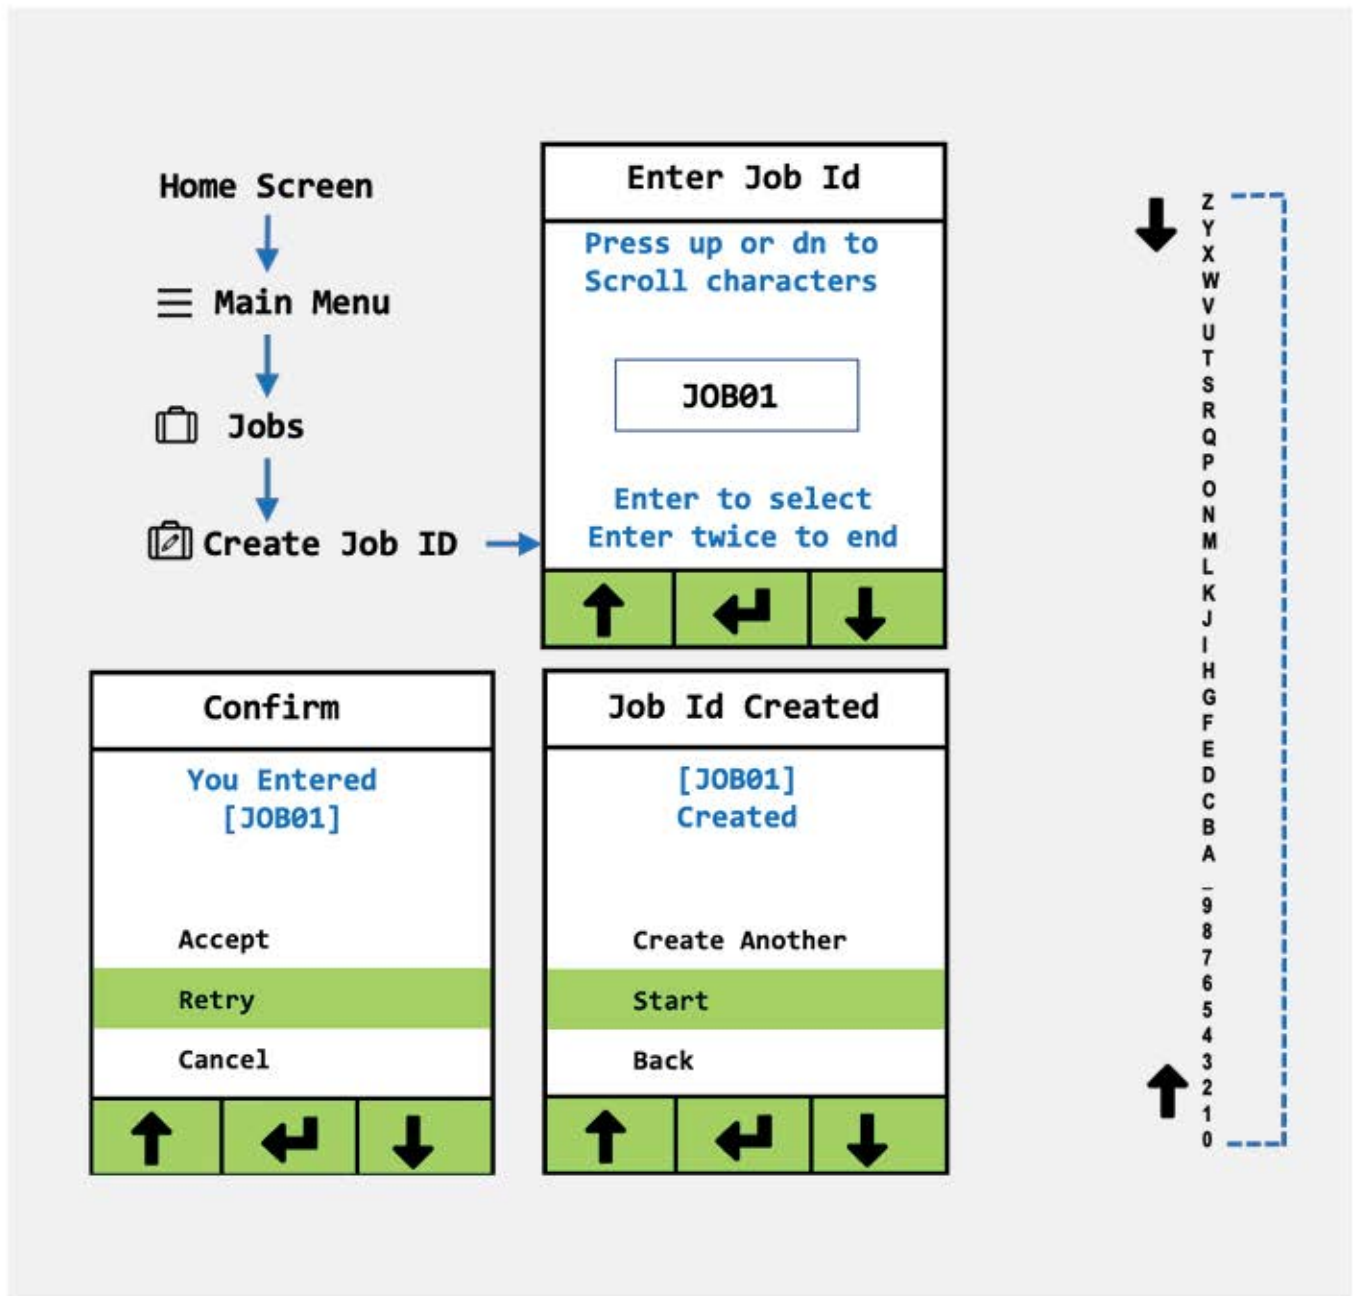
Home Screen

Main Menu

Jobs

Create Job ID

Enter Job Id

Press up or dn to Scroll characters

JOB01

Enter to select
Enter twice to end

Z
Y
X
W
V
U
T
S
R
Q
P
O
N
M
L
K
J
I
H
G
F
E
D
C
B
A
_
9
8
7
6
5
4
3
2
1
0

Confirm

You Entered
[JOB01]

Accept

Retry

Cancel

Job Id Created

[JOB01]
Created

Create Another

Start

Back